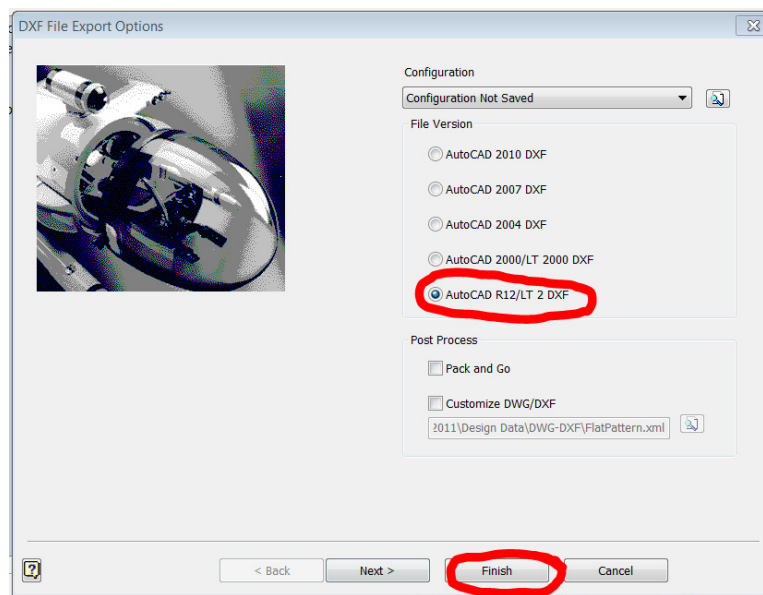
DXF File Export Options

Configuration

Configuration Not Saved

File Version

AutoCAD 2010 DXF

AutoCAD 2007 DXF

AutoCAD 2004 DXF

AutoCAD 2000/LT 2000 DXF

AutoCAD R12/LT 2 DXF

Post Process

Pack and Go

Customize DWG/DXF

2011\Design Data\DWG-DXF\FlatPattern.xml

< Back

Next >

Finish

Cancel